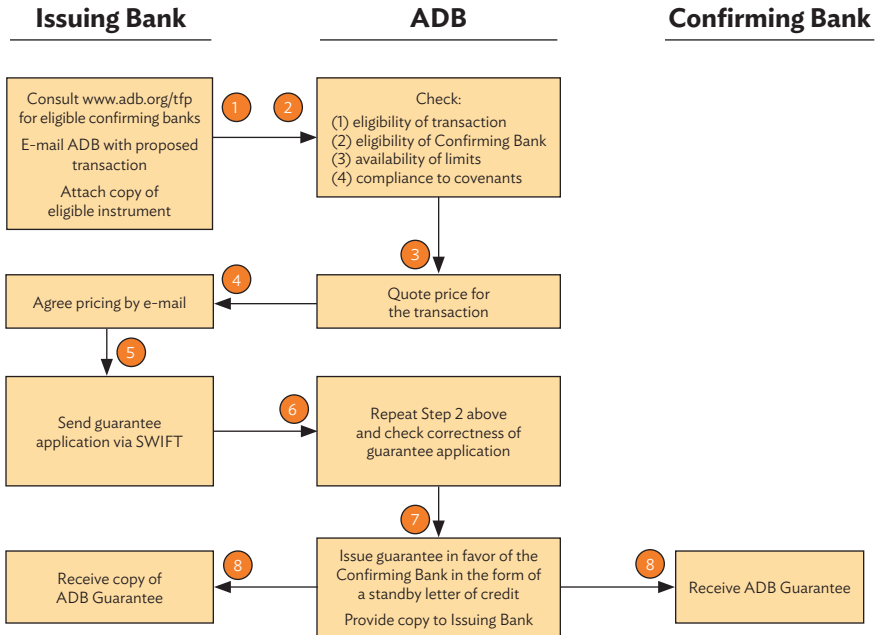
Issuing Bank

ADB

Confirming Bank

Consult www.adb.org/tfp for eligible confirming banks

E-mail ADB with proposed transaction

Attach copy of eligible instrument

1

2

Check:
(1) eligibility of transaction
(2) eligibility of Confirming Bank
(3) availability of limits
(4) compliance to covenants

3

4

Agree pricing by e-mail

Quote price for the transaction

5

Send guarantee application via SWIFT

6

Repeat Step 2 above and check correctness of guarantee application

7

8

Receive copy of ADB Guarantee

Issue guarantee in favor of the Confirming Bank in the form of a standby letter of credit

Provide copy to Issuing Bank

8

Receive ADB Guarantee